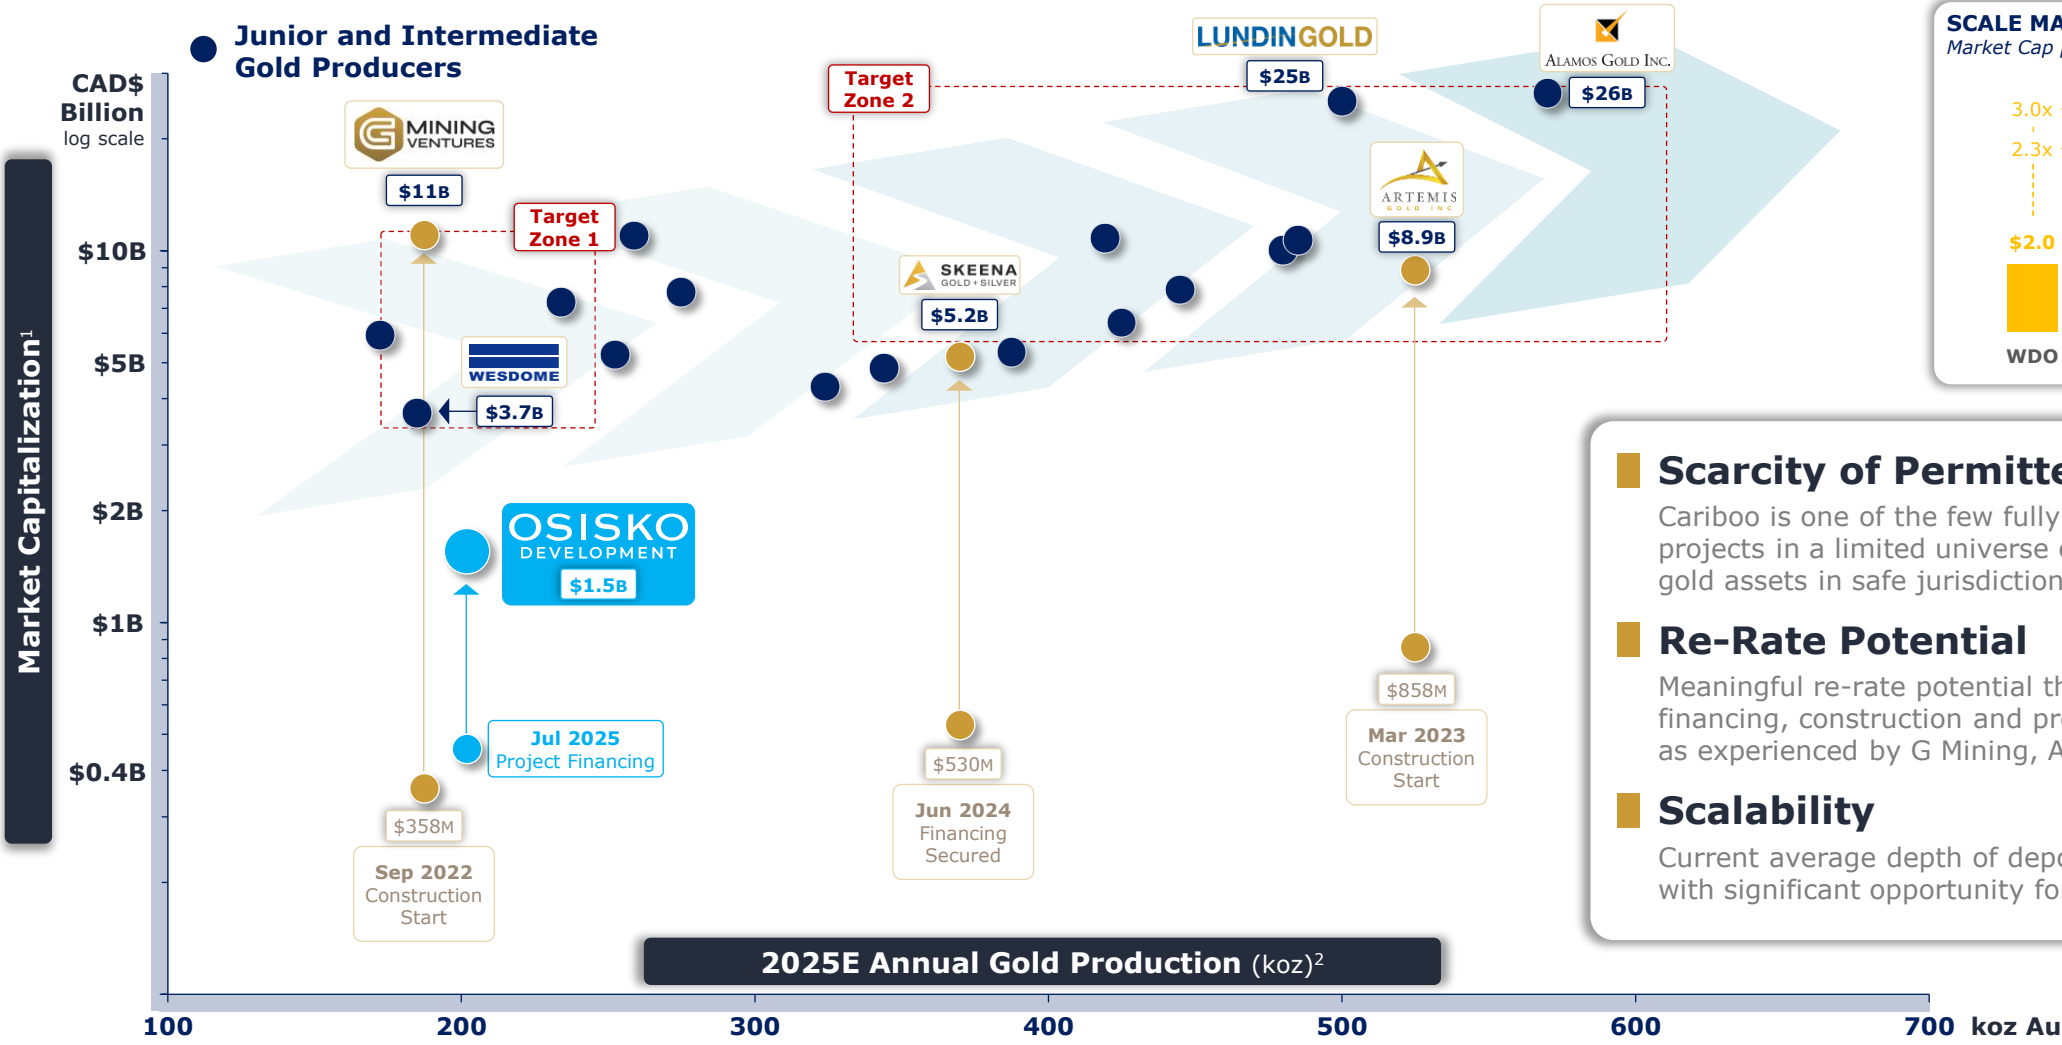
Junior and Intermediate Gold Producers

CAD$ Billion log scale

Market Capitalization$^1$

$10B
$5B
$2B
$1B
$0.4B

G MINING VENTURES
$11B

Target Zone 1

WESDOME
$3.7B

OSISKO DEVELOPMENT
$1.5B

Jul 2025 Project Financing

$358M
Sep 2022 Construction Start

Target Zone 2

LUNDINGOLD
$25B

ALAMOS GOLD INC.
$26B

SKEENA GOLD + SILVER
$5.2B

ARTEMIS GOLD INC
$8.9B

$530M
Jun 2024 Financing Secured

$858M
Mar 2023 Construction Start

2025E Annual Gold Production (koz)$^2$

100 200 300 400 500 600 700 koz Au

SCALE MA
Market Cap
3.0x
2.3x
$2.0
WDO

Scarcity of Permitte
Cariboo is one of the few fully projects in a limited universe gold assets in safe jurisdiction

Re-Rate Potential
Meaningful re-rate potential th financing, construction and pr as experienced by G Mining, A

Scalability
Current average depth of depo with significant opportunity fo